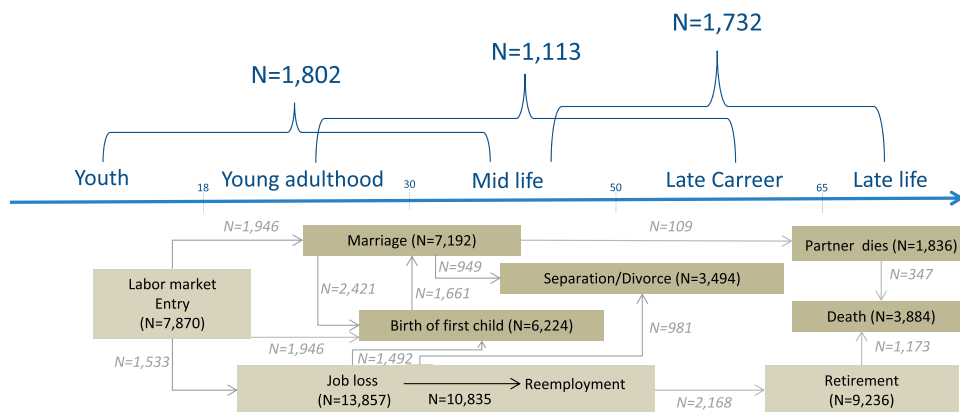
N=1,732

N=1,113

N=1,802

Youth 18 Young adulthood 30 Mid life 50 Late Carreer 65 Late life

N=1,946

Marriage (N=7,192)

N=109

Partner dies (N=1,836)

N=949

Separation/Divorce (N=3,494)

N=347

Labor market Entry (N=7,870)

N=2,421

N=1,661

N=981

Death (N=3,884)

Birth of first child (N=6,224)

N=1,946

N=1,533

N=1,492

N=1,173

Job loss (N=13,857)

Reemployment

N=10,835

N=2,168

Retirement (N=9,236)